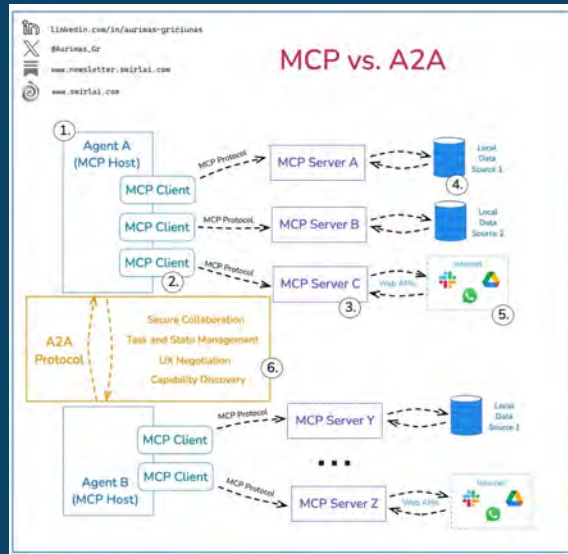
linkedin.com/in/aurimas-griciunas
@Aurimas_Gr
www.newsletter.swirlai.com
www.swirlai.com

MCP vs. A2A

1.
Agent A (MCP Host)

MCP Client
MCP Protocol
MCP Server A
Local Data Source 1
4.

MCP Client
MCP Protocol
MCP Server B
Local Data Source 2

MCP Client
2.
MCP Protocol
MCP Server C
Web APIs
Internet
3.
5.

A2A Protocol
Secure Collaboration
Task and State Management
UX Negotiation
Capability Discovery
6.

MCP Client
MCP Protocol
MCP Server Y
Local Data Source 1

...

Agent B (MCP Host)
MCP Client
MCP Protocol
MCP Server Z
Web APIs
Internet